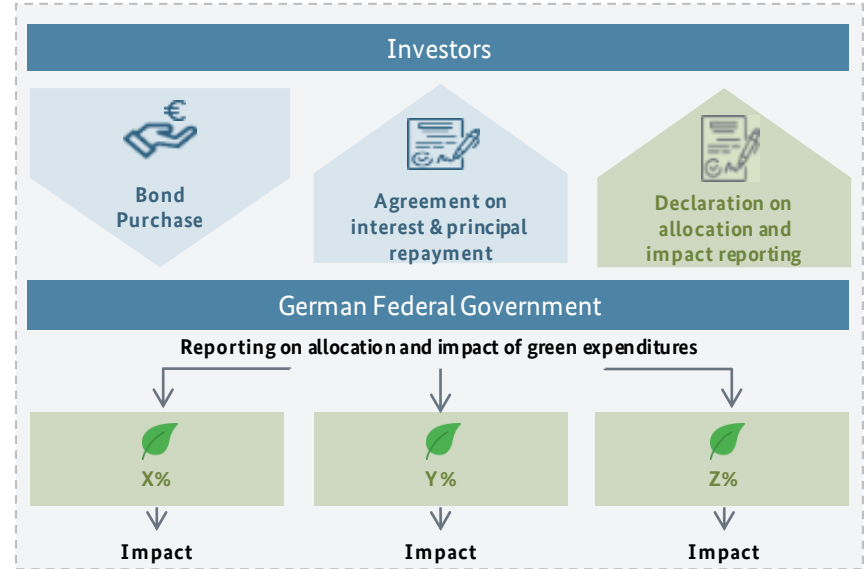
Investors

€

Bond Purchase

Agreement on interest & principal repayment

Declaration on allocation and impact reporting

German Federal Government

Reporting on allocation and impact of green expenditures

X%

Y%

Z%

Impact

Impact

Impact